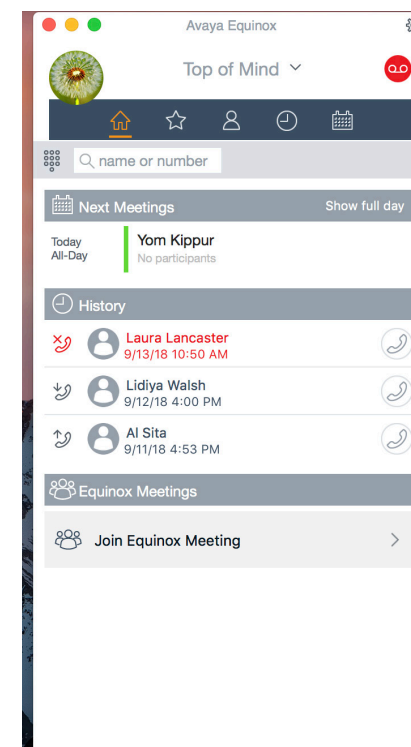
Avaya Equinox

Top of Mind

name or number

Next Meetings
Show full day

Today
All-Day
Yom Kippur
No participants

History

Laura Lancaster
9/13/18 10:50 AM

Lidiya Walsh
9/12/18 4:00 PM

Al Sita
9/11/18 4:53 PM

Equinox Meetings

Join Equinox Meeting